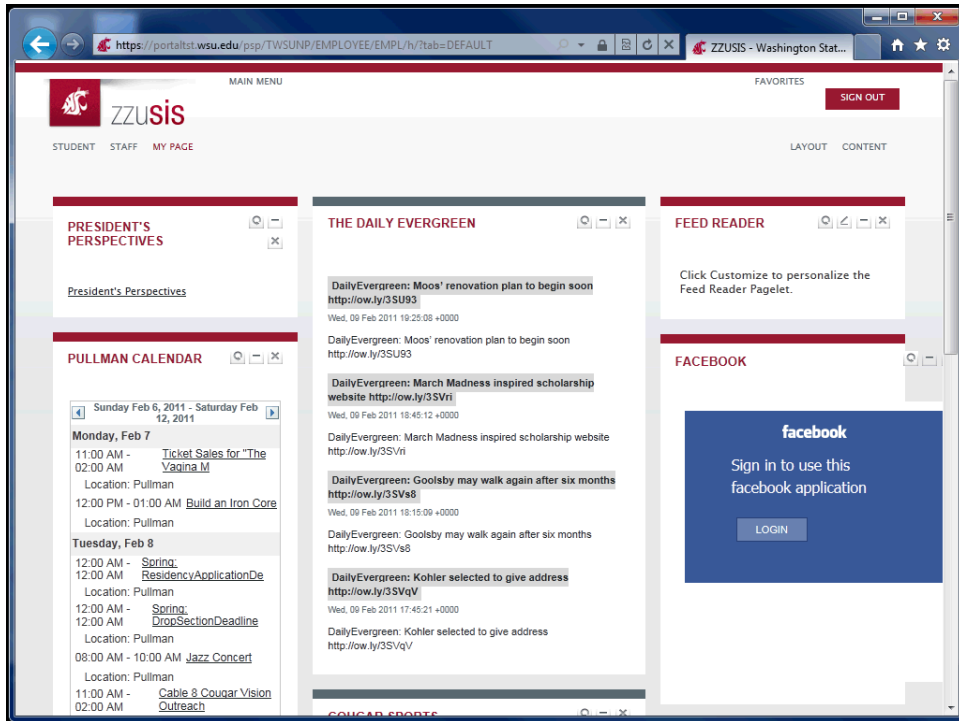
https://portaltst.wsu.edu/psp/TWSUNP/EMPLOYEE/EMPL/h/?tab=DEFAULT

ZZUSIS - Washington Stat...

MAIN MENU

ZZUSIS

FAVORITES

SIGN OUT

STUDENT STAFF MY PAGE

LAYOUT CONTENT

PRESIDENT'S PERSPECTIVES

President's Perspectives

PULLMAN CALENDAR

Sunday Feb 6, 2011 - Saturday Feb 12, 2011

Monday, Feb 7

11:00 AM - 02:00 AM Ticket Sales for "The Vagina M

Location: Pullman

12:00 PM - 01:00 AM Build an Iron Core

Location: Pullman

Tuesday, Feb 8

12:00 AM - 12:00 AM Spring: ResidencyApplicationDe

Location: Pullman

12:00 AM - 12:00 AM Spring: DropSectionDeadline

Location: Pullman

08:00 AM - 10:00 AM Jazz Concert

Location: Pullman

11:00 AM - 02:00 AM Cable 8 Cougar Vision Outreach

THE DAILY EVERGREEN

DailyEvergreen: Moos' renovation plan to begin soon http://ow.ly/3SU93

Wed, 09 Feb 2011 19:25:08 +0000

DailyEvergreen: Moos' renovation plan to begin soon http://ow.ly/3SU93

DailyEvergreen: March Madness inspired scholarship website http://ow.ly/3SVri

Wed, 09 Feb 2011 18:45:12 +0000

DailyEvergreen: March Madness inspired scholarship website http://ow.ly/3SVri

DailyEvergreen: Goolsby may walk again after six months http://ow.ly/3SVs8

Wed, 09 Feb 2011 18:15:09 +0000

DailyEvergreen: Goolsby may walk again after six months http://ow.ly/3SVs8

DailyEvergreen: Kohler selected to give address http://ow.ly/3SVqV

Wed, 09 Feb 2011 17:45:21 +0000

DailyEvergreen: Kohler selected to give address http://ow.ly/3SVqV

COUGAR SPORTS

FEED READER

Click Customize to personalize the Feed Reader Pagelet.

FACEBOOK

facebook

Sign in to use this facebook application

LOGIN